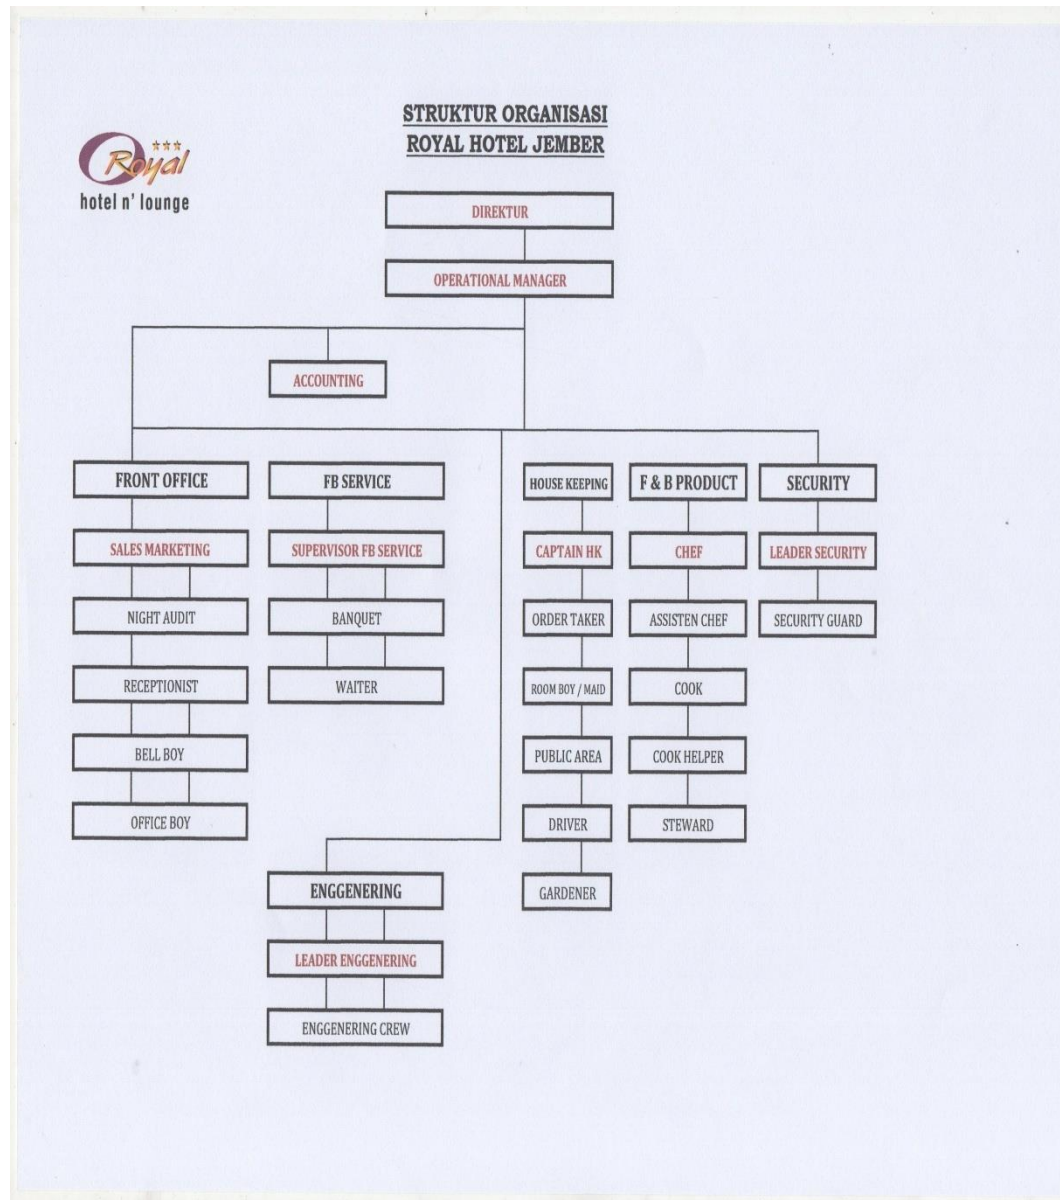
Royal
hotel n' lounge

STRUKTUR ORGANISASI
ROYAL HOTEL JEMBER

DIREKTUR

OPERATIONAL MANAGER

ACCOUNTING

FRONT OFFICE

SALES MARKETING

NIGHT AUDIT

RECEPTIONIST

BELL BOY

OFFICE BOY

FB SERVICE

SUPERVISOR FB SERVICE

BANQUET

WAITER

HOUSE KEEPING

CAPTAIN HK

ORDER TAKER

ROOM BOY / MAID

PUBLIC AREA

DRIVER

GARDENER

F & B PRODUCT

CHEF

ASSISTEN CHEF

COOK

COOK HELPER

STEWARD

SECURITY

LEADER SECURITY

SECURITY GUARD

ENGGENERING

LEADER ENGGENERING

ENGGENERING CREW